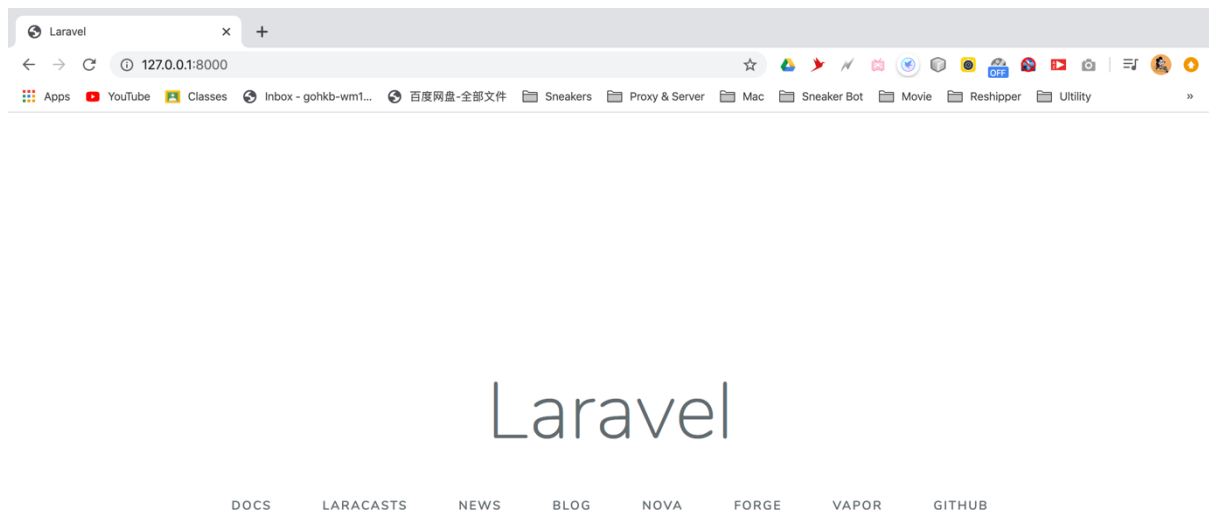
Laravel ×
+
127.0.0.1:8000
OFF
Apps YouTube Classes Inbox - gohkb-wm1... 百度网盘-全部文件 Sneakers Proxy & Server Mac Sneaker Bot Movie Reshipper Ultility »

Laravel

DOCS LARACASTS NEWS BLOG NOVA FORGE VAPOR GITHUB